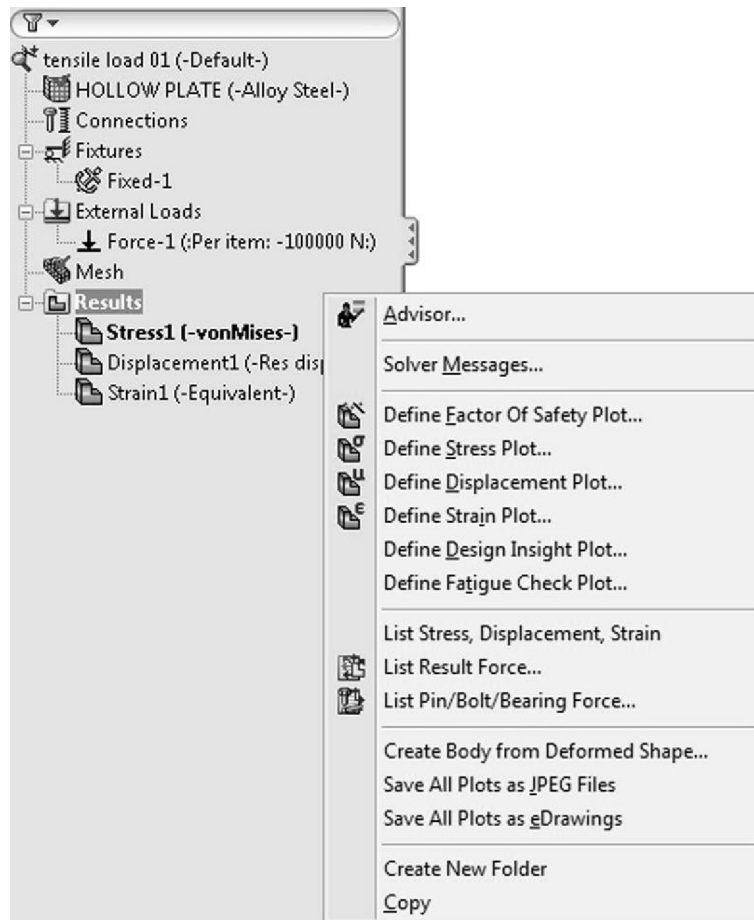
tensile load 01 (-Default-)
HOLLOW PLATE (-Alloy Steel-)
Connections
Fixtures
Fixed-1
External Loads
Force-1 (:Per item: -100000 N:)
Mesh
Results
Stress1 (-vonMises-)
Displacement1 (-Res disp
Strain1 (-Equivalent-)

Advisor...
Solver Messages...
Define Factor Of Safety Plot...
Define Stress Plot...
Define Displacement Plot...
Define Strain Plot...
Define Design Insight Plot...
Define Fatigue Check Plot...
List Stress, Displacement, Strain
List Result Force...
List Pin/Bolt/Bearing Force...
Create Body from Deformed Shape...
Save All Plots as JPEG Files
Save All Plots as eDrawings
Create New Folder
Copy